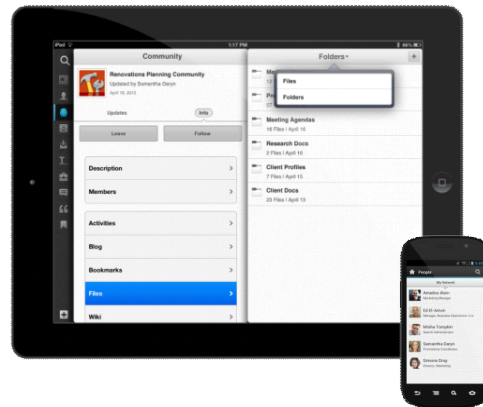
iPad
1:17 PM
66%

Community

Renovations Planning Community
Updated by Samantha Daryn
April 10, 2013

Updates
Info

Leave
Follow

Description
Members
Activities
Blog
Bookmarks
Files
Wiki

Folders
Files
Folders
Meeting Agendas
10 Files | April 10
Research Docs
2 Files | April 10
Client Profiles
7 Files | April 10
Client Docs
20 Files | April 10

People
My Network
Amadou Alain
Ed El Amon
Misha Tomykin
Samantha Daryn
Simone Dray